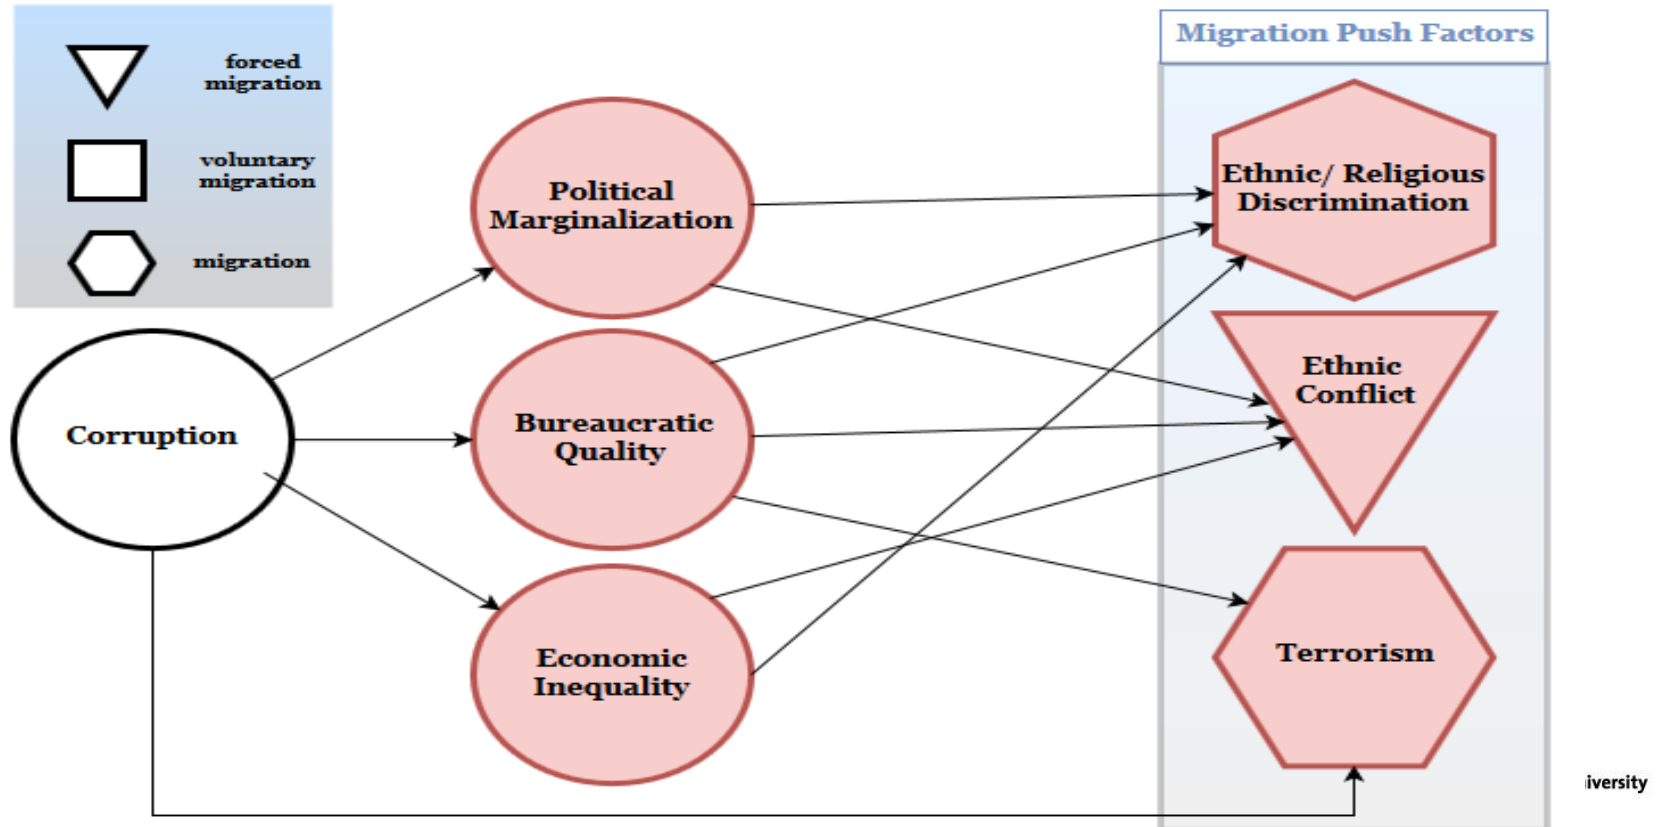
forced migration

voluntary migration

migration

Migration Push Factors

Political Marginalization

Corruption

Bureaucratic Quality

Economic Inequality

Ethnic/ Religious Discrimination

Ethnic Conflict

Terrorism

iversity